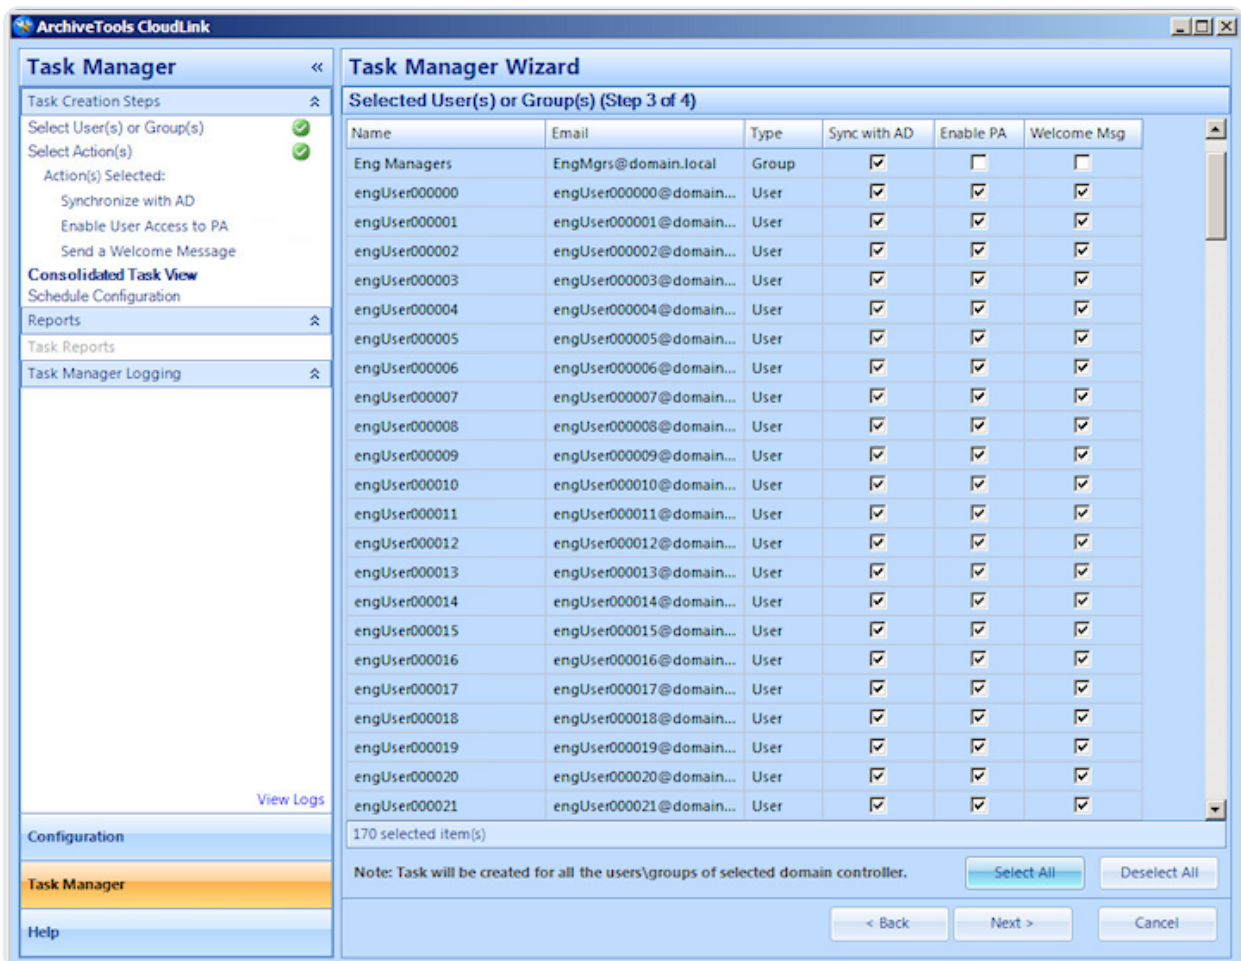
ArchiveTools CloudLink

Task Manager «

Task Creation Steps
Select User(s) or Group(s)
Select Action(s)
Action(s) Selected:
Synchronize with AD
Enable User Access to PA
Send a Welcome Message
Consolidated Task View
Schedule Configuration
Reports
Task Reports
Task Manager Logging

View Logs

Configuration
Task Manager
Help

Task Manager Wizard

Selected User(s) or Group(s) (Step 3 of 4)

| Name | Email | Type | Sync with AD | Enable PA | Welcome Msg |
|---|---|---|---|---|---|
| Eng Managers | EngMgrs@domain.local | Group | ☑ | ☐ | ☐ |
| engUser000000 | engUser000000@domain... | User | ☑ | ☑ | ☑ |
| engUser000001 | engUser000001@domain... | User | ☑ | ☑ | ☑ |
| engUser000002 | engUser000002@domain... | User | ☑ | ☑ | ☑ |
| engUser000003 | engUser000003@domain... | User | ☑ | ☑ | ☑ |
| engUser000004 | engUser000004@domain... | User | ☑ | ☑ | ☑ |
| engUser000005 | engUser000005@domain... | User | ☑ | ☑ | ☑ |
| engUser000006 | engUser000006@domain... | User | ☑ | ☑ | ☑ |
| engUser000007 | engUser000007@domain... | User | ☑ | ☑ | ☑ |
| engUser000008 | engUser000008@domain... | User | ☑ | ☑ | ☑ |
| engUser000009 | engUser000009@domain... | User | ☑ | ☑ | ☑ |
| engUser000010 | engUser000010@domain... | User | ☑ | ☑ | ☑ |
| engUser000011 | engUser000011@domain... | User | ☑ | ☑ | ☑ |
| engUser000012 | engUser000012@domain... | User | ☑ | ☑ | ☑ |
| engUser000013 | engUser000013@domain... | User | ☑ | ☑ | ☑ |
| engUser000014 | engUser000014@domain... | User | ☑ | ☑ | ☑ |
| engUser000015 | engUser000015@domain... | User | ☑ | ☑ | ☑ |
| engUser000016 | engUser000016@domain... | User | ☑ | ☑ | ☑ |
| engUser000017 | engUser000017@domain... | User | ☑ | ☑ | ☑ |
| engUser000018 | engUser000018@domain... | User | ☑ | ☑ | ☑ |
| engUser000019 | engUser000019@domain... | User | ☑ | ☑ | ☑ |
| engUser000020 | engUser000020@domain... | User | ☑ | ☑ | ☑ |
| engUser000021 | engUser000021@domain... | User | ☑ | ☑ | ☑ |

170 selected item(s)

Note: Task will be created for all the users\groups of selected domain controller.

Select All
Deselect All
< Back
Next >
Cancel